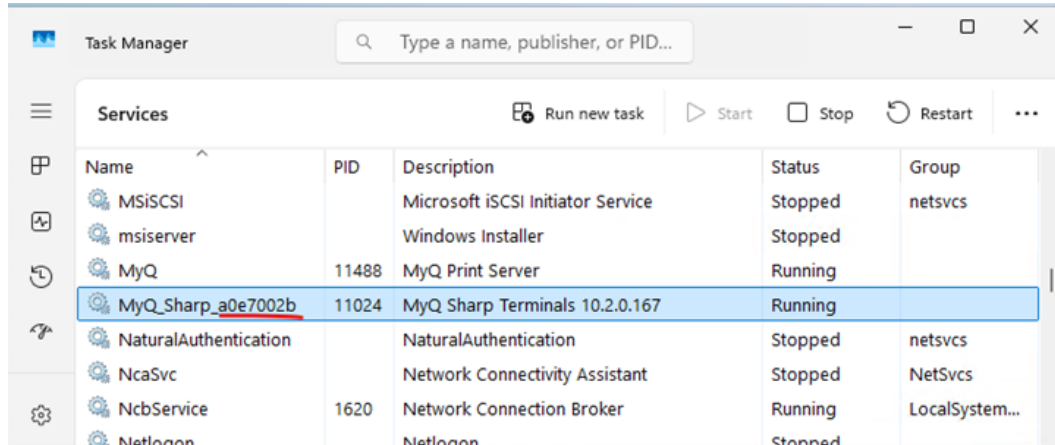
Task Manager

Type a name, publisher, or PID...

Services

Run new task

Start

Stop

Restart

...

| Name | PID | Description | Status | Group |
|---|---|---|---|---|
| MSiSCSI | | Microsoft iSCSI Initiator Service | Stopped | netsvcs |
| msiserver | | Windows Installer | Stopped | |
| MyQ | 11488 | MyQ Print Server | Running | |
| MyQ_Sharp_a0e7002b | 11024 | MyQ Sharp Terminals 10.2.0.167 | Running | |
| NaturalAuthentication | | NaturalAuthentication | Stopped | netsvcs |
| NcaSvc | | Network Connectivity Assistant | Stopped | NetSvcs |
| NcbService | 1620 | Network Connection Broker | Running | LocalSystem... |
| Netlogon | | Netlogon | Stopped | |